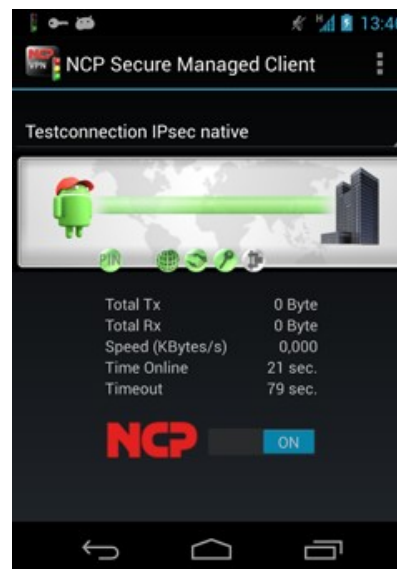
13:46

NCP Secure Managed Client

Testconnection IPsec native

PIN

| Total Tx | 0 Byte |
|---|---|
| Total Rx | 0 Byte |
| Speed (KBytes/s) | 0,000 |
| Time Online | 21 sec. |
| Timeout | 79 sec. |

NCP

ON